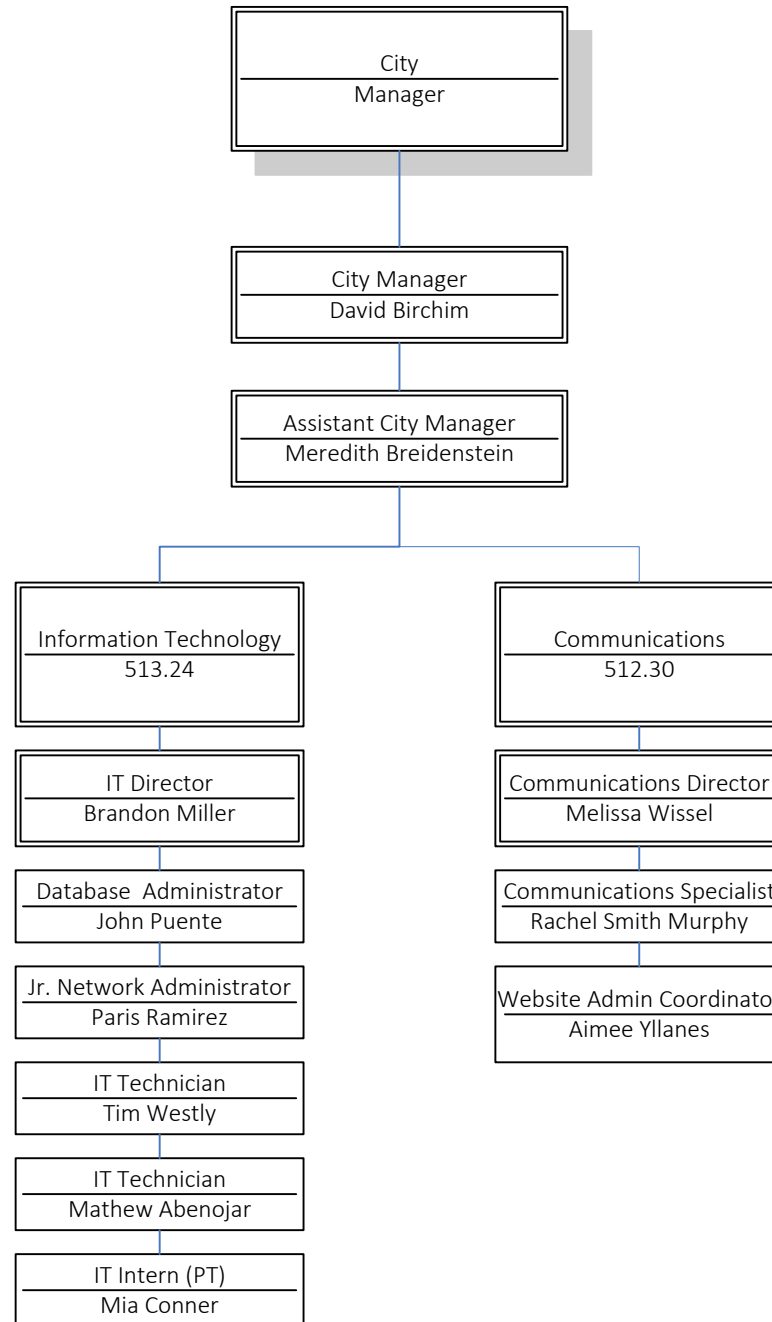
City
Manager

City Manager
David Birchim

Assistant City Manager
Meredith Breidenstein

Information Technology
513.24

IT Director
Brandon Miller

Database Administrator
John Puente

Jr. Network Administrator
Paris Ramirez

IT Technician
Tim Westly

IT Technician
Mathew Abenojar

IT Intern (PT)
Mia Conner

Communications
512.30

Communications Director
Melissa Wissel

Communications Specialist
Rachel Smith Murphy

Website Admin Coordinato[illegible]
Aimee Yllanes